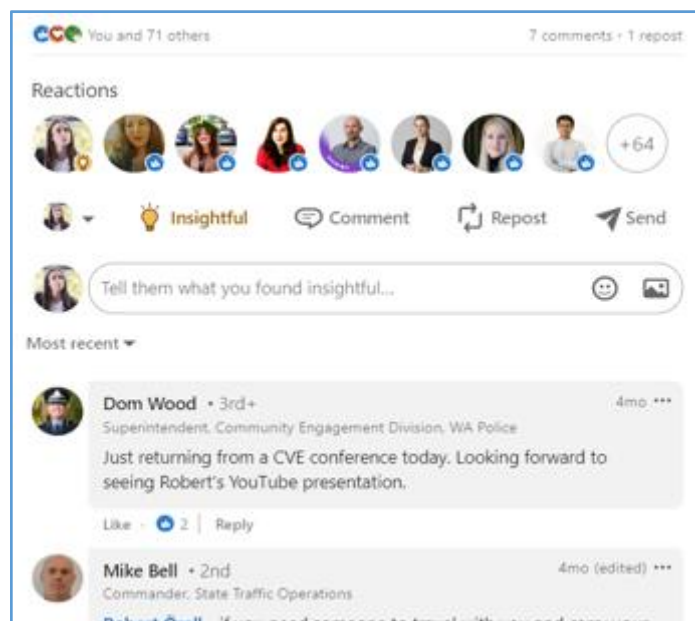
You and 71 others

7 comments · 1 repost

Reactions

+64

Insightful

Comment

Repost

Send

Tell them what you found insightful...

Most recent

Dom Wood · 3rd+

4mo ···

Superintendent, Community Engagement Division, WA Police

Just returning from a CVE conference today. Looking forward to seeing Robert's YouTube presentation.

Like · 2 | Reply

Mike Bell · 2nd

4mo (edited) ···

Commander, State Traffic Operations

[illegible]